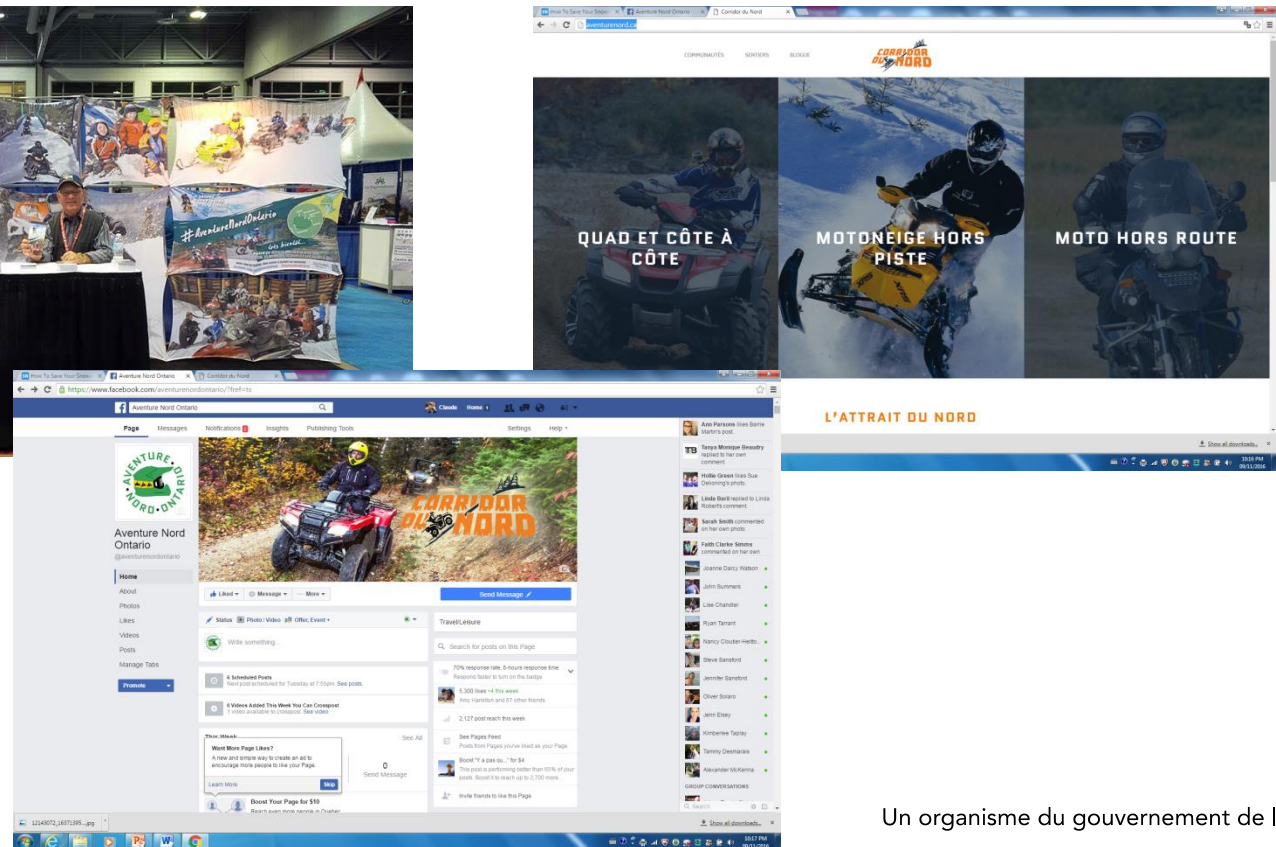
#AventureNordOntario

How To Save Your Snow | Aventure Nord Ontario | Corridor du Nord

aventurenord.ca

COMMUNAUTÉS SENTIERS BLOGUE

CORRIDOR DU NORD

QUAD ET CÔTE À CÔTE

MOTONEIGE HORS PISTE

MOTO HORS ROUTE

L'ATTRAIT DU NORD

Show all downloads...

10:16 PM 09/11/2016

How To Save Your Snow | Aventure Nord Ontario | Corridor du Nord

https://www.facebook.com/aventurenordontario/?fref=ts

Aventure Nord Ontario

Claude Home

Page Messages Notifications Insights Publishing Tools Settings Help

AVENTURE NORD ONTARIO

Aventure Nord Ontario
@aventurenordontario

Home
About
Photos
Likes
Videos
Posts
Manage Tabs

Promote

CORRIDOR DU NORD

Liked Message More

Send Message

Status Photo / Video Offer, Event

Write something...

6 Scheduled Posts
Next post scheduled for Tuesday at 7:55pm. See posts.

6 Videos Added This Week You Can Crosspost
1 video available to crosspost. See video.

This Week See All

Want More Page Likes?
A new and simple way to create an ad to encourage more people to like your Page.
Learn More Skip

0
Send Message

Boost Your Page for $10
Reach even more people in Quebec

Travel/Leisure

Search for posts on this Page

70% response rate, 6-hours response time
Respond faster to turn on the badge

1,300 likes +4 this week
Amy Hamilton and 67 other friends

2,127 post reach this week

See Pages Feed
Posts from Pages you've liked as your Page

Boost "Y a pas qu..." for $4
This post is performing better than 60% of your posts. Boost it to reach up to 2,700 more.

Invite friends to like this Page

Ann Parsons likes Barrie Martin's post.
Tanya Monique Beaudry replied to her own comment.
Hollie Green likes Sue Dekoning's photo.
Linda Baril replied to Linda Roberts's comment.
Sarah Smith commented on her own photo.
Faith Clarke Simms commented on her own
Joanne Darcy Watson
John Summers
Lise Chandler
Ryan Tarrant
Nancy Cloutier-Hetto...
Steve Sansford
Jennifer Sansford
Oliver Solaro
Jenn Elsey
Kimberlee Taplay
Tammy Desmarais
Alexander McKenna
GROUP CONVERSATIONS
Search

12143072_16071395...jpg

Show all downloads...

10:17 PM 09/11/2016

Un organisme du gouvernement de l